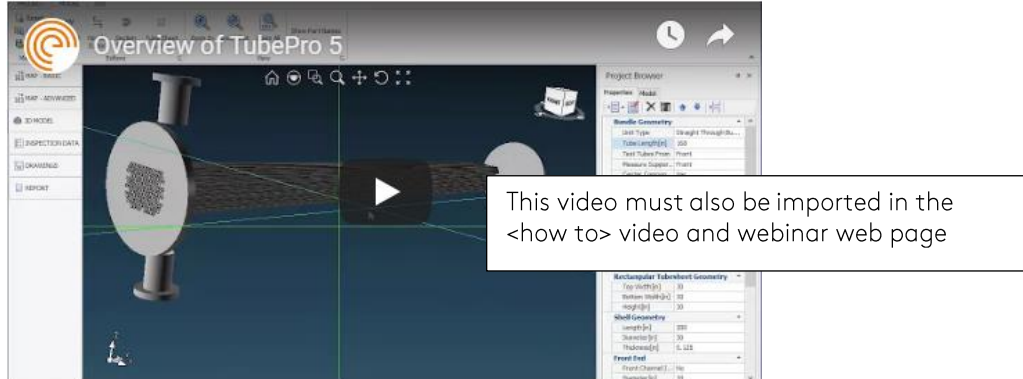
Overview of TubePro 5

MAP - BASIC
MAP - ADVANCED
3D MODEL
INSPECTION DATA
DRAWINGS
REPORT

Project Browser
Properties
Model
Bundle Geometry
Unit Type
Straight Through Bu...
Tube Length[in]
150
Front
Front
Rectangular Tubesheet Geometry
Top Width[in]
30
Bottom Width[in]
30
Height[in]
30
Shell Geometry
Length[in]
200
Diameter[in]
30
Thickness[in]
0.125
Front End

This video must also be imported in the <how to> video and webinar web page